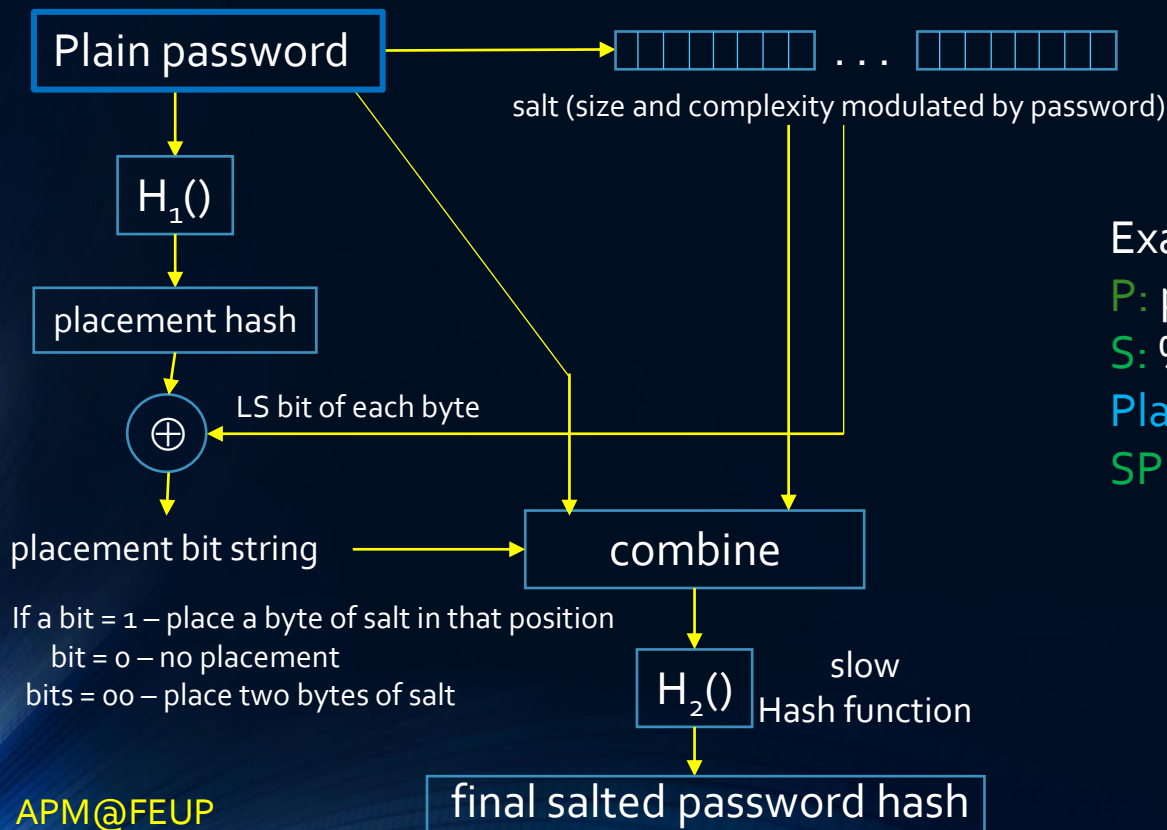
Plain password

. . .

salt (size and complexity modulated by password)

$H_1()$

placement hash

$\oplus$

LS bit of each byte

placement bit string

combine

If a bit = 1 – place a byte of salt in that position
bit = 0 – no placement
bits = 00 – place two bytes of salt

$H_2()$

slow
Hash function

final salted password hash

Exa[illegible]
P: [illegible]
S: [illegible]
Pla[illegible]
SP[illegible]

APM@FEUP